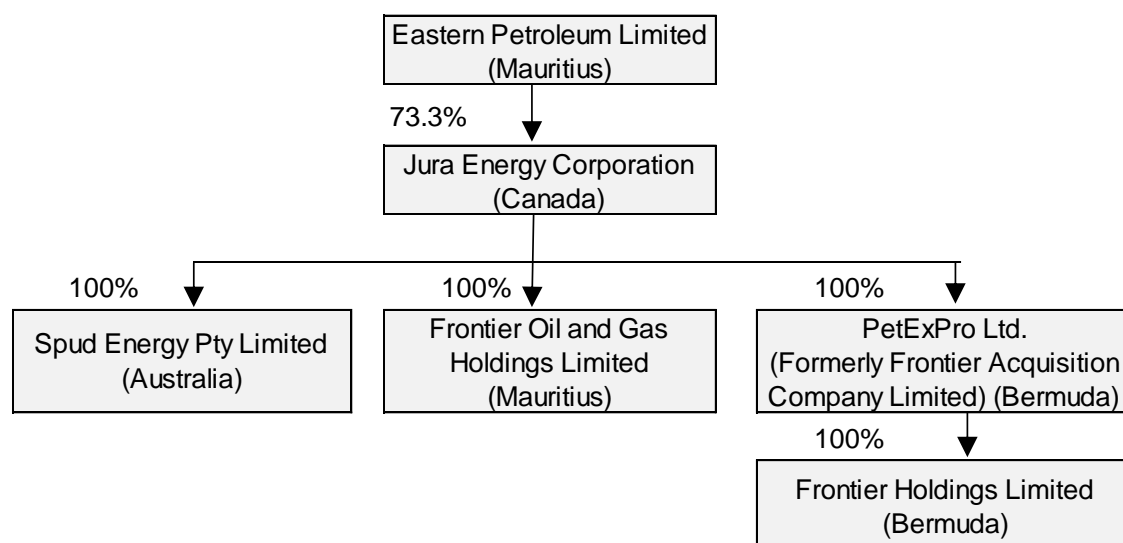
Eastern Petroleum Limited (Mauritius)

73.3%

Jura Energy Corporation (Canada)

100%

Spud Energy Pty Limited (Australia)

100%

Frontier Oil and Gas Holdings Limited (Mauritius)

100%

PetExPro Ltd. (Formerly Frontier Acquisition Company Limited) (Bermuda)

100%

Frontier Holdings Limited (Bermuda)